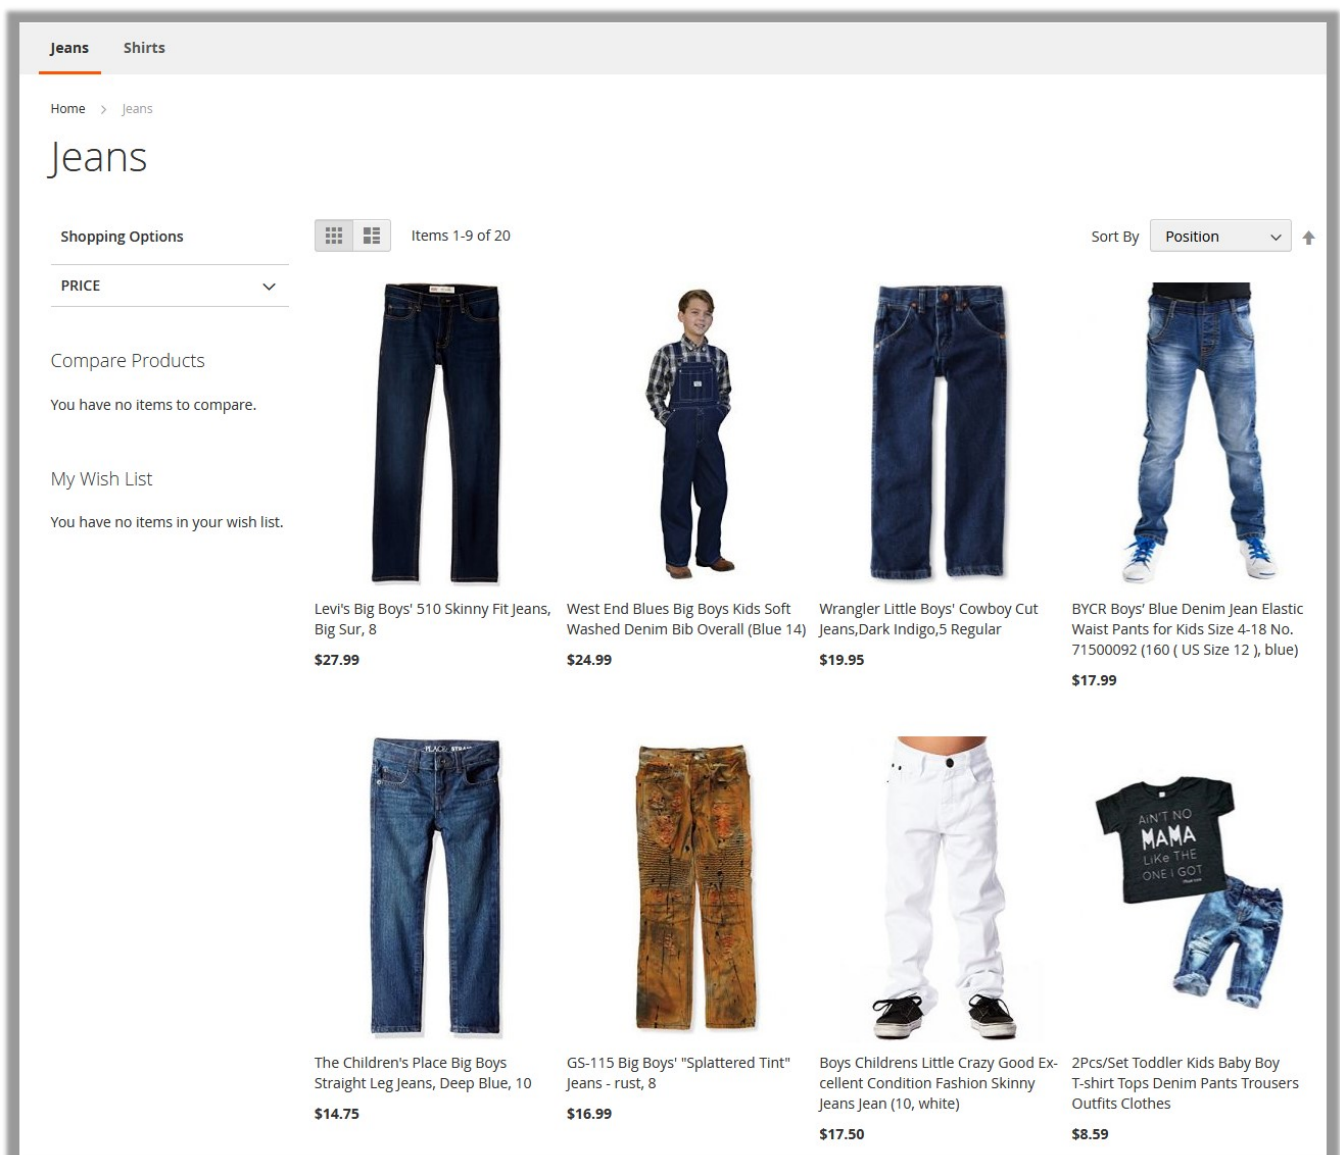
Jeans Shirts

Home > Jeans

Jeans

Shopping Options

PRICE

Compare Products

You have no items to compare.

My Wish List

You have no items in your wish list.

Items 1-9 of 20

Sort By Position

Levi's Big Boys' 510 Skinny Fit Jeans, Big Sur, 8
$27.99

West End Blues Big Boys Kids Soft Washed Denim Bib Overall (Blue 14)
$24.99

Wrangler Little Boys' Cowboy Cut Jeans,Dark Indigo,5 Regular
$19.95

BYCR Boys' Blue Denim Jean Elastic Waist Pants for Kids Size 4-18 No. 71500092 (160 ( US Size 12 ), blue)
$17.99

The Children's Place Big Boys Straight Leg Jeans, Deep Blue, 10
$14.75

GS-115 Big Boys' "Splattered Tint" Jeans - rust, 8
$16.99

Boys Childrens Little Crazy Good Excellent Condition Fashion Skinny Jeans Jean (10, white)
$17.50

AIN'T NO MAMA LIKE THE ONE I GOT

2Pcs/Set Toddler Kids Baby Boy T-shirt Tops Denim Pants Trousers Outfits Clothes
$8.59